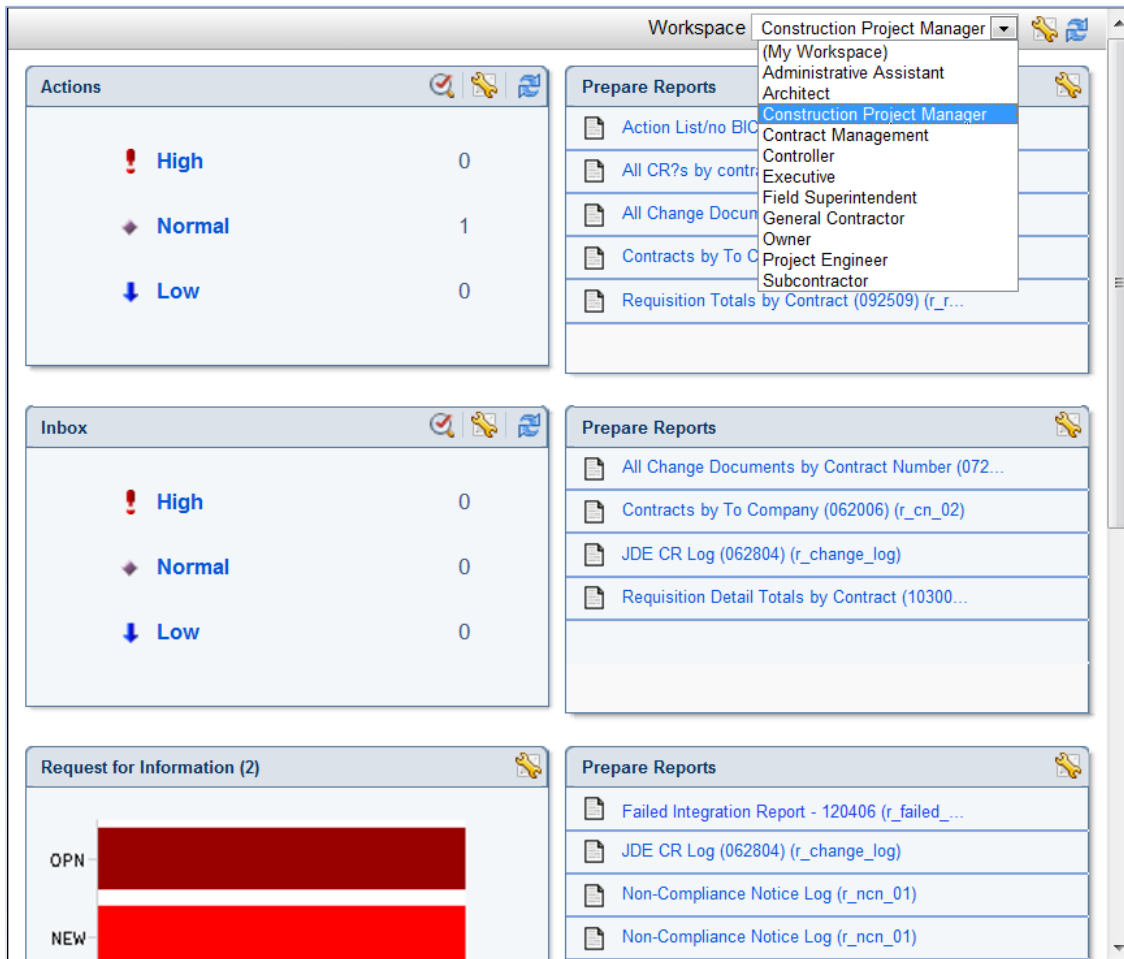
Workspace Construction Project Manager

(My Workspace)
Administrative Assistant
Architect
Construction Project Manager
Contract Management
Controller
Executive
Field Superintendent
General Contractor
Owner
Project Engineer
Subcontractor

Actions

High 0

Normal 1

Low 0

Prepare Reports

Action List/no BIC

All CR?s by contr

All Change Docum

Contracts by To C

Requisition Totals by Contract (092509) (r_r...

Inbox

High 0

Normal 0

Low 0

Prepare Reports

All Change Documents by Contract Number (072...

Contracts by To Company (062006) (r_cn_02)

JDE CR Log (062804) (r_change_log)

Requisition Detail Totals by Contract (10300...

Request for Information (2)

OPN

NEW

Prepare Reports

Failed Integration Report - 120406 (r_failed_...

JDE CR Log (062804) (r_change_log)

Non-Compliance Notice Log (r_ncn_01)

Non-Compliance Notice Log (r_ncn_01)